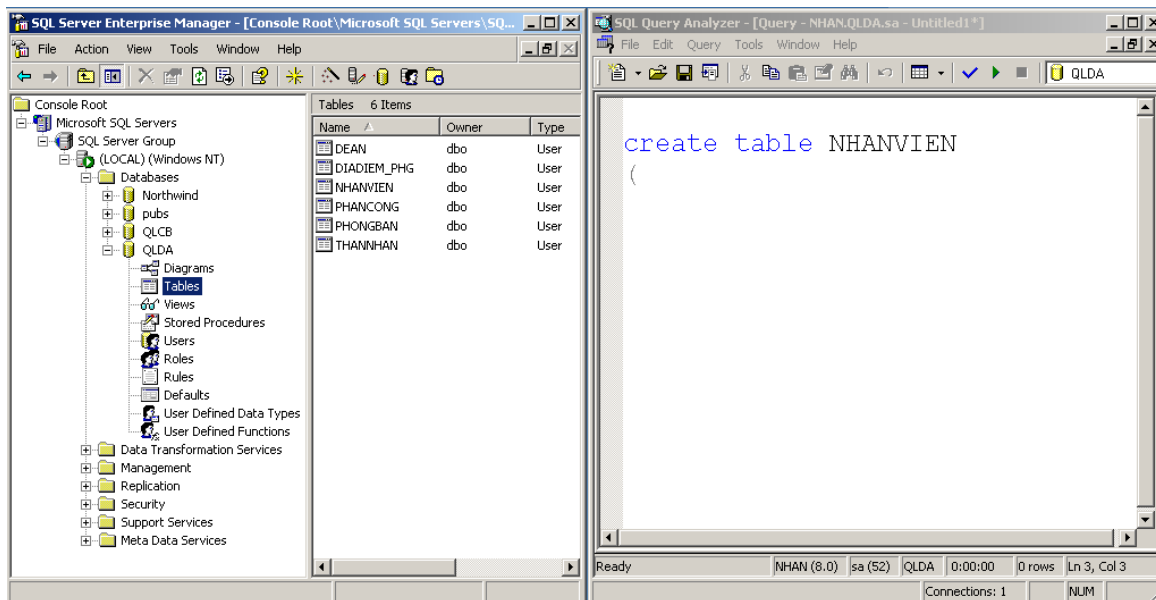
SQL Server Enterprise Manager - [Console Root\Microsoft SQL Servers\SQ...

File Action View Tools Window Help

Console Root
Microsoft SQL Servers
SQL Server Group
(LOCAL) (Windows NT)
Databases
Northwind
pubs
QLCB
QLDA
Diagrams
Tables
Views
Stored Procedures
Users
Roles
Rules
Defaults
User Defined Data Types
User Defined Functions
Data Transformation Services
Management
Replication
Security
Support Services
Meta Data Services

Tables 6 Items

| Name | Owner | Type |
|---|---|---|
| DEAN | dbo | User |
| DIADIEM_PHG | dbo | User |
| NHANVIEN | dbo | User |
| PHANCONG | dbo | User |
| PHONGBAN | dbo | User |
| THANNHAN | dbo | User |

SQL Query Analyzer - [Query - NHAN.QLDA.sa - Untitled1*]

File Edit Query Tools Window Help

QLDA

create table NHANVIEN
(

Ready | NHAN (8.0) | sa (52) | QLDA | 0:00:00 | 0 rows | Ln 3, Col 3

Connections: 1 | NUM